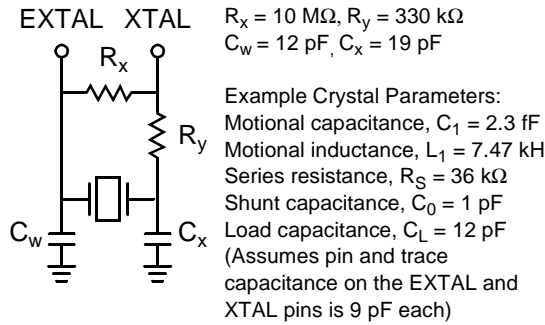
EXTAL XTAL

$R_x$

$R_y$

$C_w$

$C_x$

$R_x = 10\ M\Omega$, $R_y = 330\ k\Omega$
$C_w = 12\ pF$, $C_x = 19\ pF$

Example Crystal Parameters:
Motional capacitance, $C_1 = 2.3\ fF$
Motional inductance, $L_1 = 7.47\ kH$
Series resistance, $R_S = 36\ k\Omega$
Shunt capacitance, $C_0 = 1\ pF$
Load capacitance, $C_L = 12\ pF$
(Assumes pin and trace capacitance on the EXTAL and XTAL pins is 9 pF each)